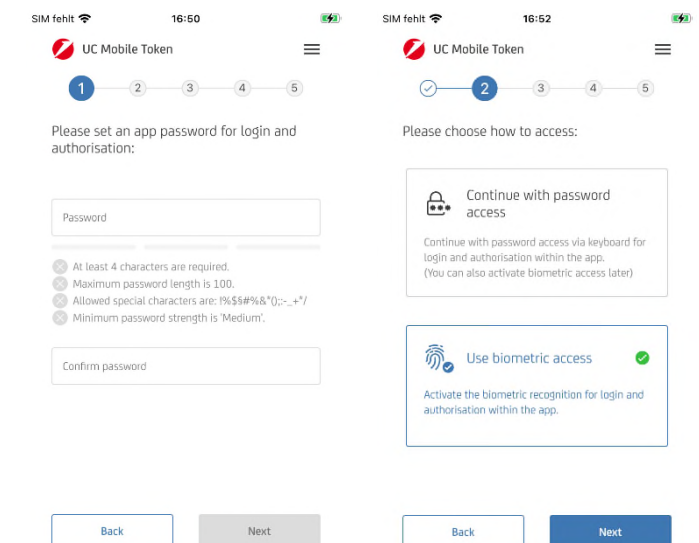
SIM fehlt 16:50

UC Mobile Token

1 2 3 4 5

Please set an app password for login and authorisation:

Password

At least 4 characters are required.
Maximum password length is 100.
Allowed special characters are: !%$§#%&"();:-_+*/
Minimum password strength is 'Medium'.

Confirm password

Back Next

SIM fehlt 16:52

UC Mobile Token

2 3 4 5

Please choose how to access:

Continue with password access

Continue with password access via keyboard for login and authorisation within the app.
(You can also activate biometric access later)

Use biometric access

Activate the biometric recognition for login and authorisation within the app.

Back Next